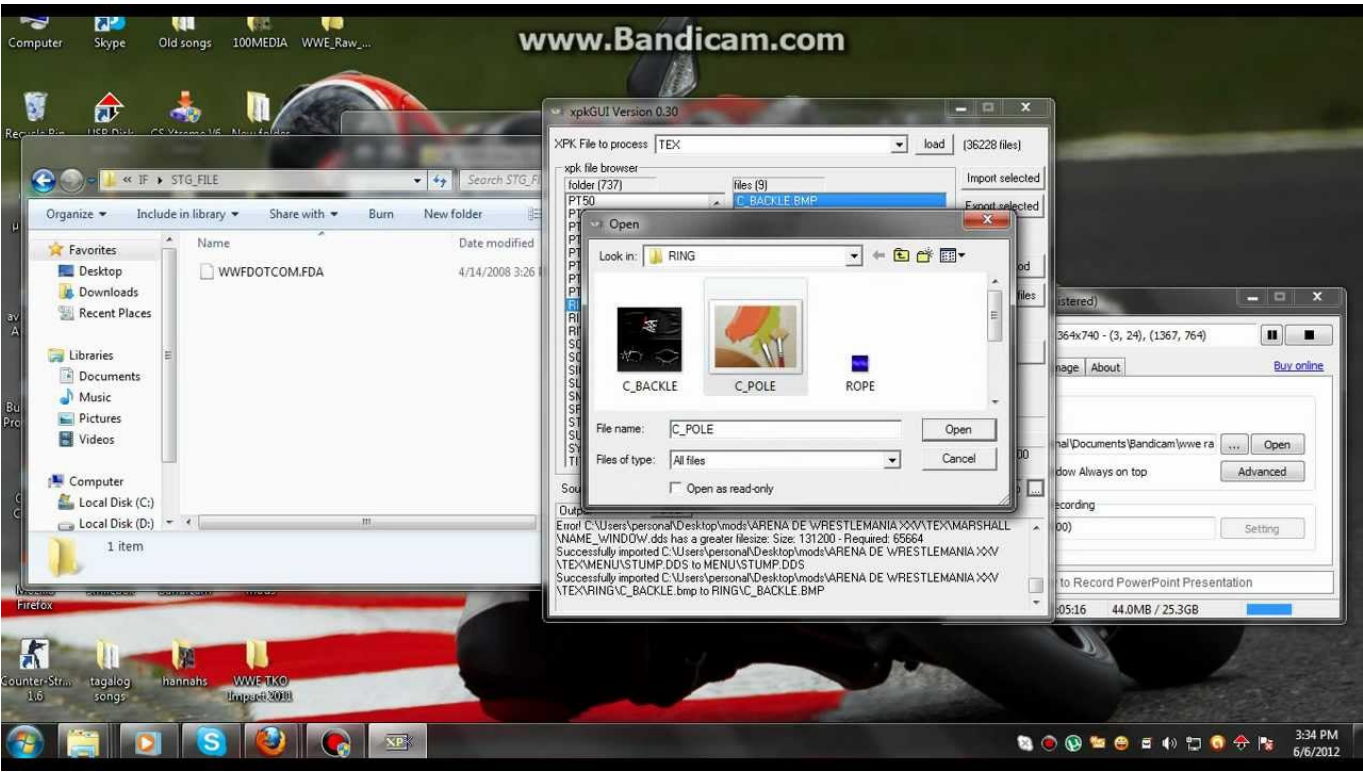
www.Bandicam.com

Computer Skype Old songs 100MEDIA WWE_Raw_...

Recycle Bin USB Disk CS Xtreme V6 New folder

« IF ▸ STG_FILE
Search STG_FI
Organize ▾ Include in library ▾ Share with ▾ Burn New folder
Favorites
Desktop
Downloads
Recent Places
Libraries
Documents
Music
Pictures
Videos
Computer
Local Disk (C:)
Local Disk (D:)
Name
Date modified
WWFDOTCOM.FDA
4/14/2008 3:26
1 item

xpkGUI Version 0.30
XPK File to process TEX
load (36228 files)
xpk file browser
folder (737)
files (9)
PT50
C_BACKLE.BMP
Import selected
Export selected
Sou
Output
Error! C:\Users\personal\Desktop\mods\ARENA DE WRESTLEMANIA XXV\TEX\MARSHALL\NAME_WINDOW.dds has a greater filesize: Size: 131200 - Required: 65664
Successfully imported C:\Users\personal\Desktop\mods\ARENA DE WRESTLEMANIA XXV\TEX\MENU\STUMP.DDS to MENU\STUMP.DDS
Successfully imported C:\Users\personal\Desktop\mods\ARENA DE WRESTLEMANIA XXV\TEX\RING\C_BACKLE.bmp to RING\C_BACKLE.BMP

Open
Look in: RING
C_BACKLE
C_POLE
ROPE
File name: C_POLE
Open
Files of type: All files
Cancel
Open as read-only

istered)
364x740 - (3, 24), (1367, 764)
nage About
Buy online
nal\Documents\Bandicam\wwe ra ... Open
dow Always on top
Advanced
ecording
00)
Setting
to Record PowerPoint Presentation
:05:16 44.0MB / 25.3GB

Firefox
Counter-Stri... 1.6
tagalog songs
hannahs
WWE TKO Impact 2011

3:34 PM
6/6/2012